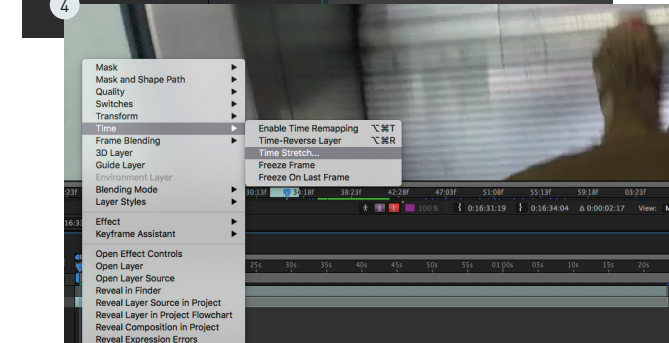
4

Mask
Mask and Shape Path
Quality
Switches
Transform
Time
Frame Blending
3D Layer
Guide Layer
Environment Layer
Blending Mode
Layer Styles
Effect
Keyframe Assistant
Open Effect Controls
Open Layer
Open Layer Source
Reveal in Finder
Reveal Layer Source in Project
Reveal Layer in Project Flowchart
Reveal Composition in Project
Reveal Expression Errors

Enable Time Remapping ⌥⌘T
Time-Reverse Layer ⌥⌘R
Time Stretch...
Freeze Frame
Freeze On Last Frame

23f 30:13f 38:23f 42:28f 47:03f 51:08f 55:13f 59:18f 03:23f
100 % 0:16:31:19 0:16:34:04 Δ 0:00:02:17 View: M
16:3
25s 30s 35s 40s 45s 50s 55s 01:00s 05s 10s 15s 20s